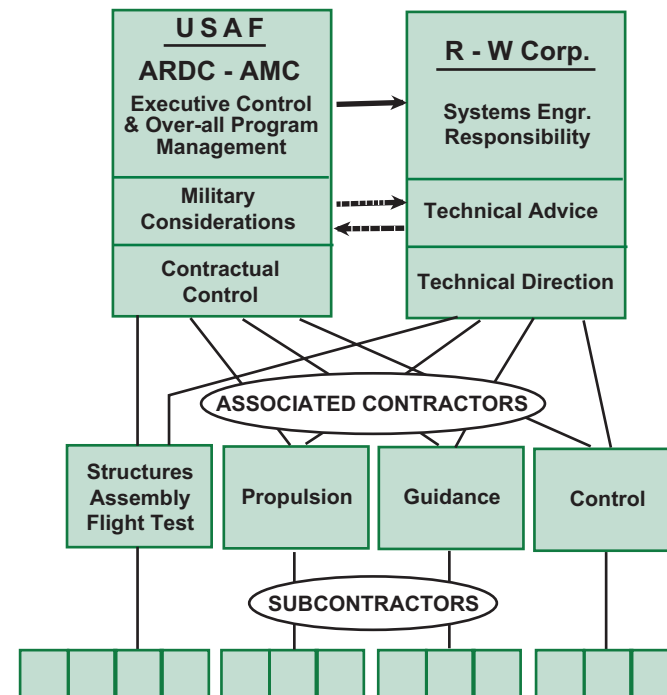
USAF

ARDC - AMC

Executive Control & Over-all Program Management

Military Considerations

Contractual Control

R - W Corp.

Systems Engr. Responsibility

Technical Advice

Technical Direction

ASSOCIATED CONTRACTORS

Structures Assembly Flight Test

Propulsion

Guidance

Control

SUBCONTRACTORS